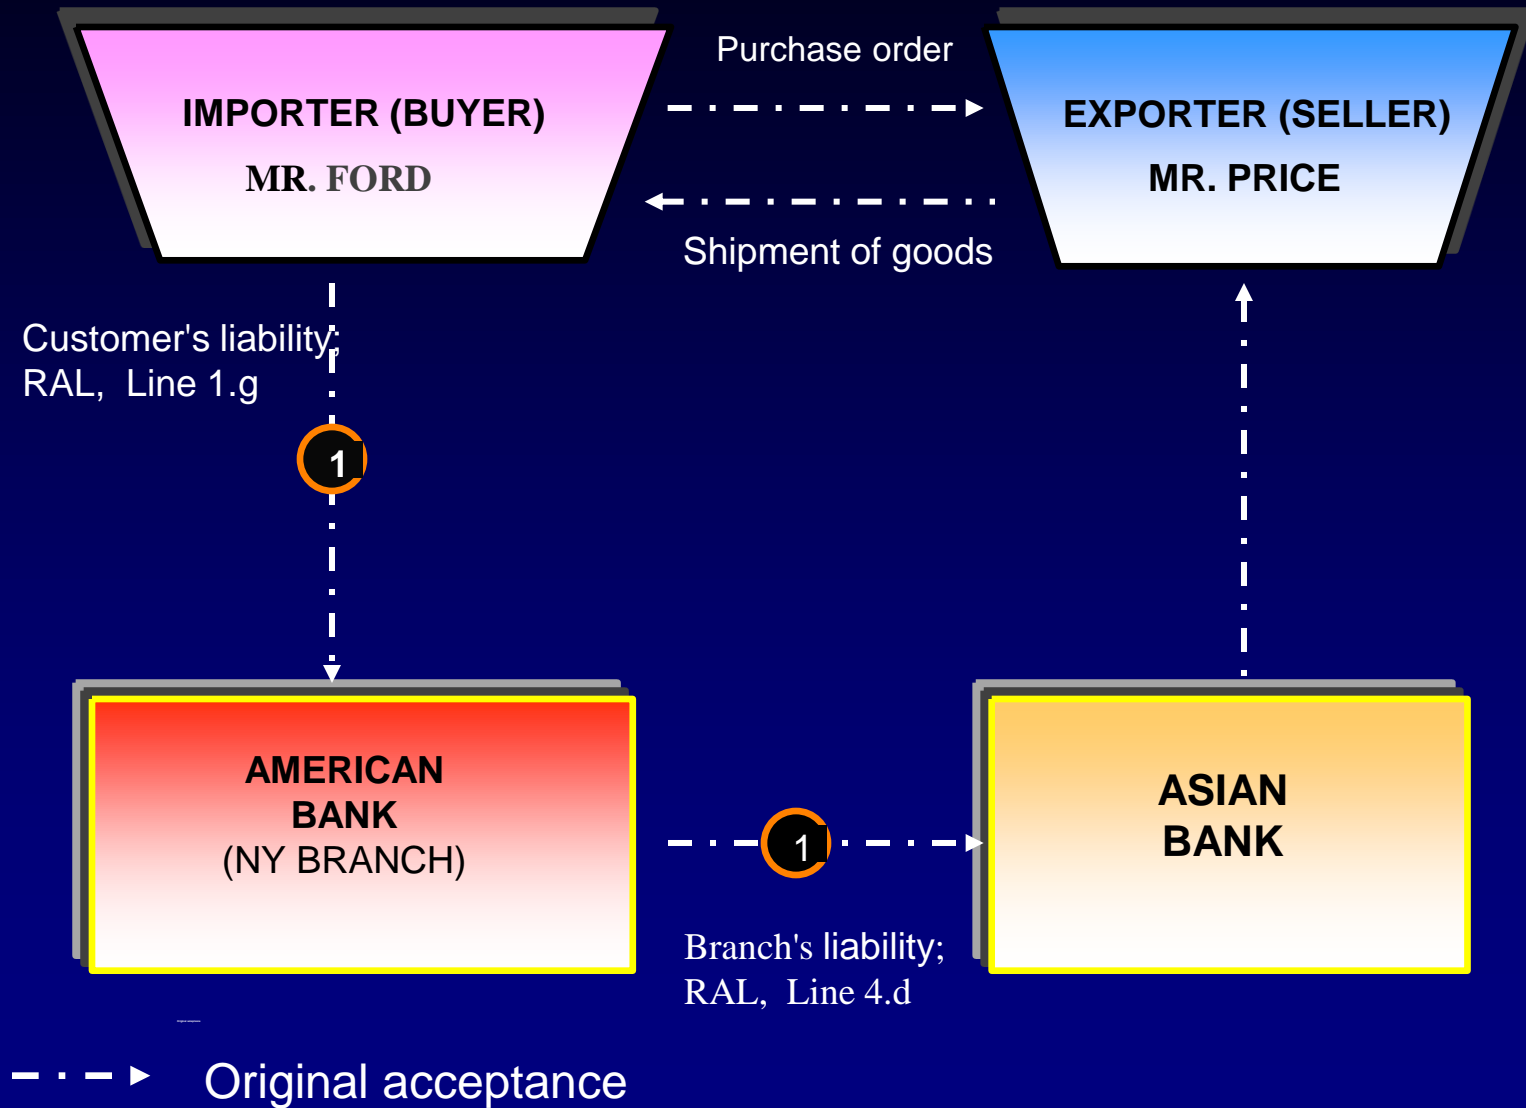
IMPORTER (BUYER)
MR. FORD

Purchase order

EXPORTER (SELLER)
MR. PRICE

Shipment of goods

Customer's liability;
RAL, Line 1.g

1

AMERICAN BANK
(NY BRANCH)

1

ASIAN BANK

Branch's liability;
RAL, Line 4.d

Original acceptance